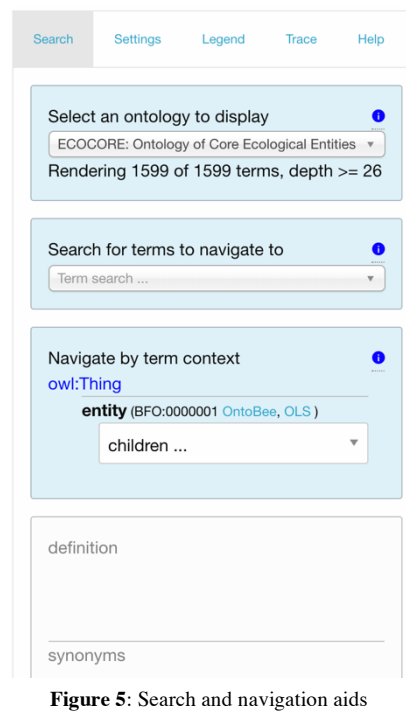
Search Settings Legend Trace Help

Select an ontology to display
i
ECOCORE: Ontology of Core Ecological Entities
Rendering 1599 of 1599 terms, depth >= 26

Search for terms to navigate to
i
Term search ...

Navigate by term context
i
owl:Thing
entity (BFO:0000001 OntoBee, OLS )
children ...

definition

synonyms

**Figure 5**: Search and navigation aids